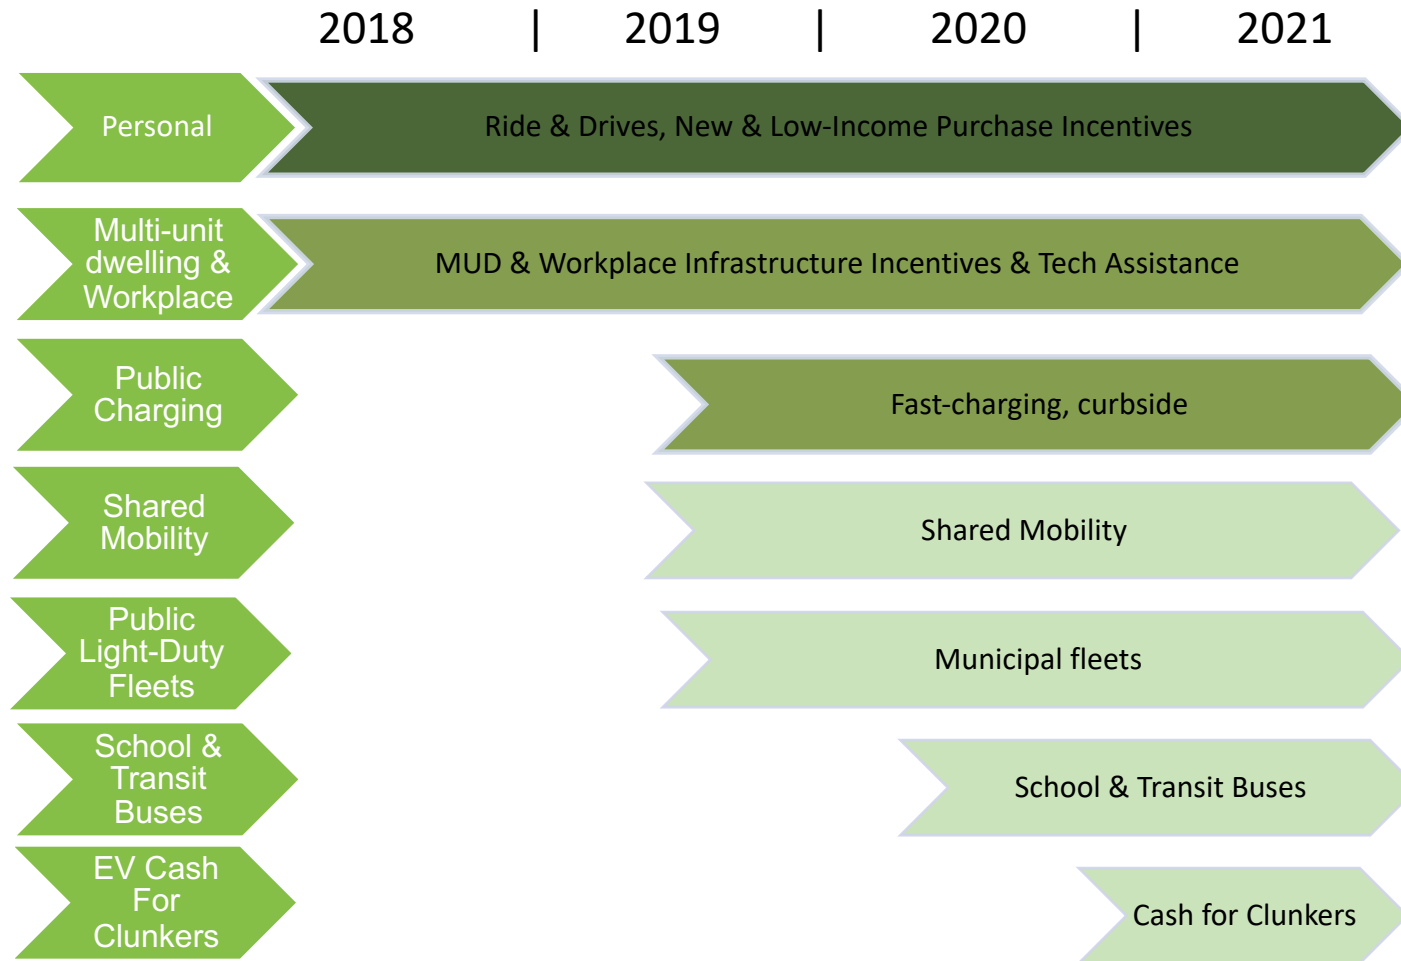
2018 | 2019 | 2020 | 2021

Personal

Ride & Drives, New & Low-Income Purchase Incentives

Multi-unit dwelling & Workplace

MUD & Workplace Infrastructure Incentives & Tech Assistance

Public Charging

Fast-charging, curbside

Shared Mobility

Shared Mobility

Public Light-Duty Fleets

Municipal fleets

School & Transit Buses

School & Transit Buses

EV Cash For Clunkers

Cash for Clunkers